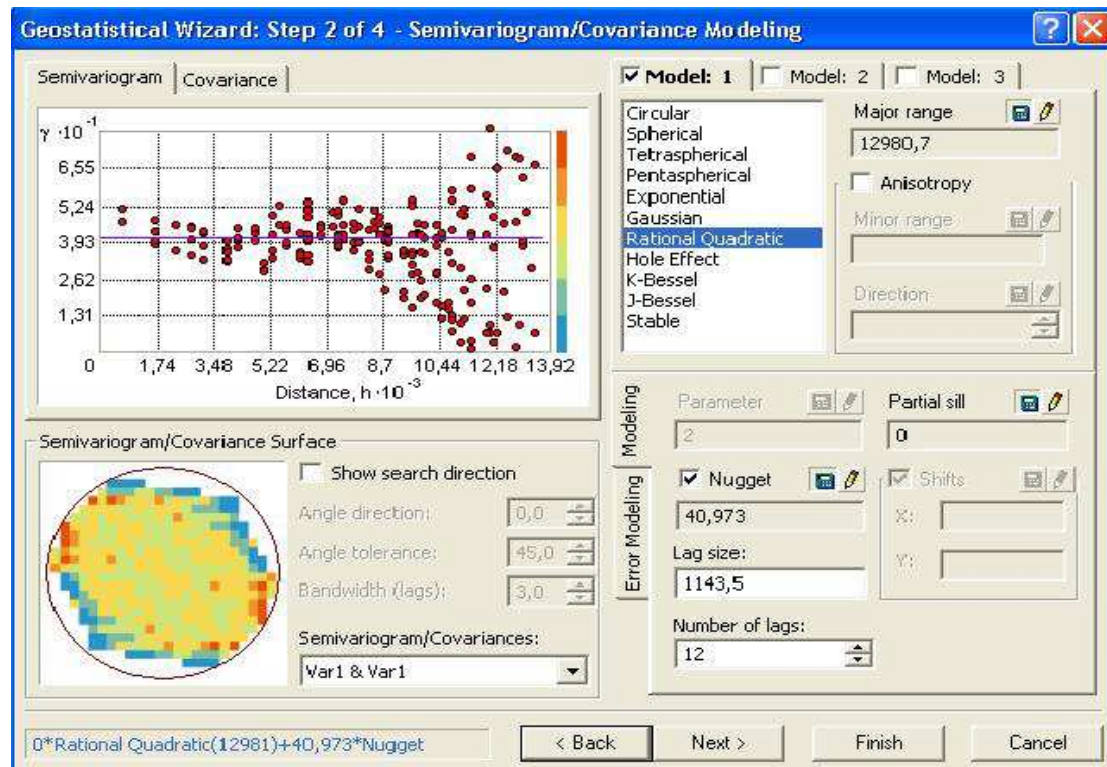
Geostatistical Wizard: Step 2 of 4 - Semivariogram/Covariance Modeling

Semivariogram | Covariance

$\gamma \cdot 10^{-1}$

6,55
5,24
3,93
2,62
1,31
0

1,74 3,48 5,22 6,96 8,7 10,44 12,18 13,92

Distance, $h \cdot 10^{-3}$

Model: 1 | Model: 2 | Model: 3

Circular
Spherical
Tetraspherical
Pentaspherical
Exponential
Gaussian
Rational Quadratic
Hole Effect
K-Bessel
J-Bessel
Stable

Major range
12980,7

Anisotropy

Minor range

Direction

Modeling

Error Modeling

Parameter
2

Partial sill
0

Nugget
40,973

Shifts
X:
Y:

Lag size:
1143,5

Number of lags:
12

Semivariogram/Covariance Surface

Show search direction

Angle direction: 0,0

Angle tolerance: 45,0

Bandwidth (lags): 3,0

Semivariogram/Covariances:
Var1 & Var1

0*Rational Quadratic(12981)+40,973*Nugget

< Back | Next > | Finish | Cancel